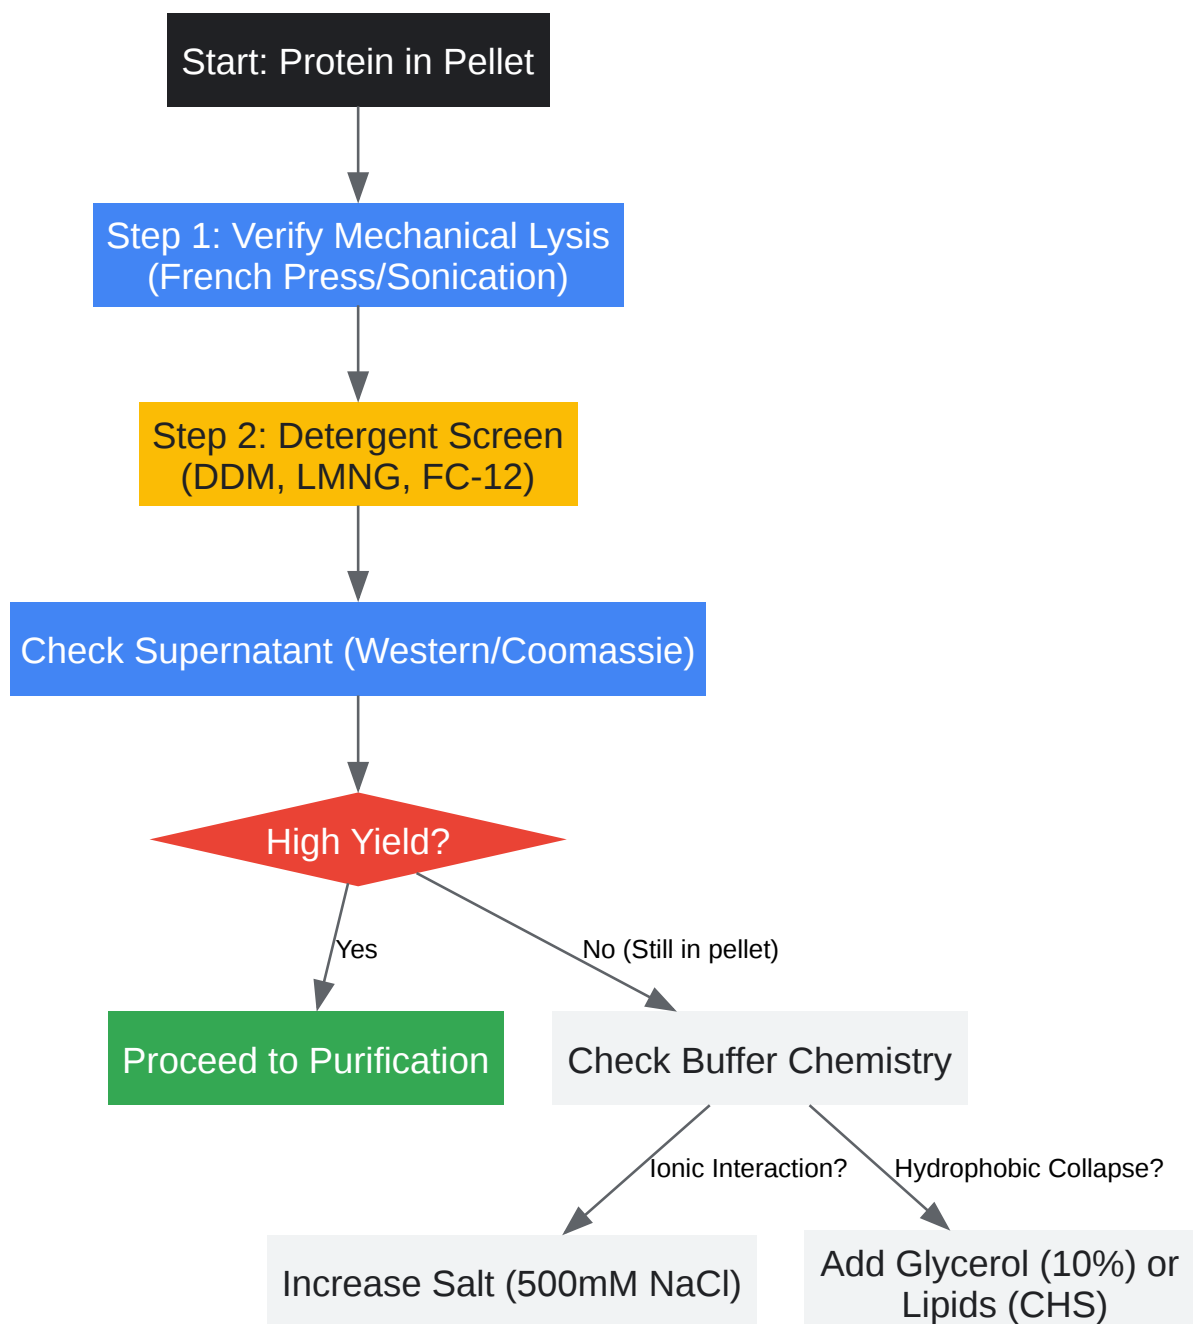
Start: Protein in Pellet

Step 1: Verify Mechanical Lysis (French Press/Sonication)

Step 2: Detergent Screen (DDM, LMNG, FC-12)

Check Supernatant (Western/Coomassie)

High Yield?

Yes

No (Still in pellet)

Proceed to Purification

Check Buffer Chemistry

Ionic Interaction?

Hydrophobic Collapse?

Increase Salt (500mM NaCl)

Add Glycerol (10%) or Lipids (CHS)